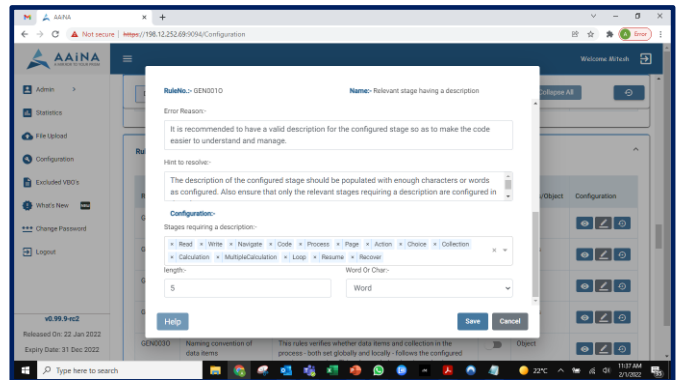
AAiNA ×  +

Not secure | https://198.12.252.69:9094/Configuration

Error

AAiNA

Welcome Mitesh

Admin >

Statistics

File Upload

Configuration

Excluded VBO's

What's New

Change Password

Logout

v0.99.9-rc2

Released On: 22 Jan 2022

Expiry Date: 31 Dec 2022

Collapse All

Rul

/Object

Configuration

GEN0030

Naming convention of data items

This rules verifies whether data items and collection in the process - both set globally and locally - follows the configured

Object

RuleNo.:- GEN0010

Name:- Relevant stage having a description

Error Reason:-

It is recommended to have a valid description for the configured stage so as to make the code easier to understand and manage.

Hint to resolve:-

The description of the configured stage should be populated with enough characters or words as configured. Also ensure that only the relevant stages requiring a description are configured in

Configuration:-

Stages requiring a description:-

× Read × Write × Navigate × Code × Process × Page × Action × Choice × Collection × Calculation × MultipleCalculation × Loop × Resume × Recover

length:-

5

Word Or Char:-

Word

Help

Save

Cancel

Type here to search

22°C

11:07 AM
2/1/2022